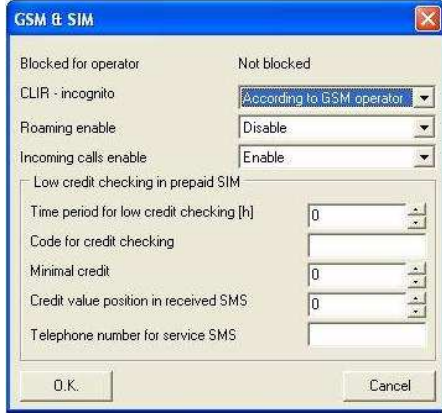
GSM & SIM

Blocked for operator Not blocked

CLIR - incognito According to GSM operator

Roaming enable Disable

Incoming calls enable Enable

Low credit checking in prepaid SIM

Time period for low credit checking [h] 0

Code for credit checking

Minimal credit 0

Credit value position in received SMS 0

Telephone number for service SMS

O.K.

Cancel